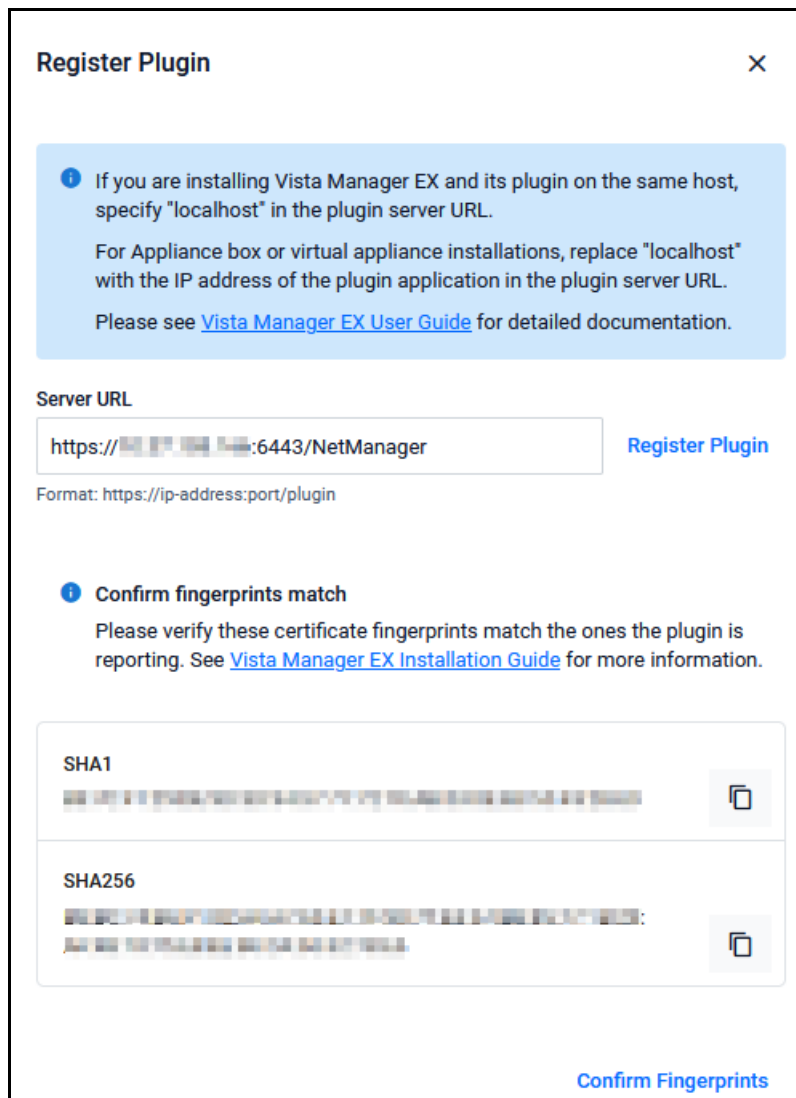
Register Plugin

×

If you are installing Vista Manager EX and its plugin on the same host, specify "localhost" in the plugin server URL.

For Appliance box or virtual appliance installations, replace "localhost" with the IP address of the plugin application in the plugin server URL.

Please see Vista Manager EX User Guide for detailed documentation.

Server URL

https://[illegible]:6443/NetManager

Register Plugin

Format: https://ip-address:port/plugin

Confirm fingerprints match

Please verify these certificate fingerprints match the ones the plugin is reporting. See Vista Manager EX Installation Guide for more information.

SHA1

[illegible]

SHA256

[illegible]

Confirm Fingerprints